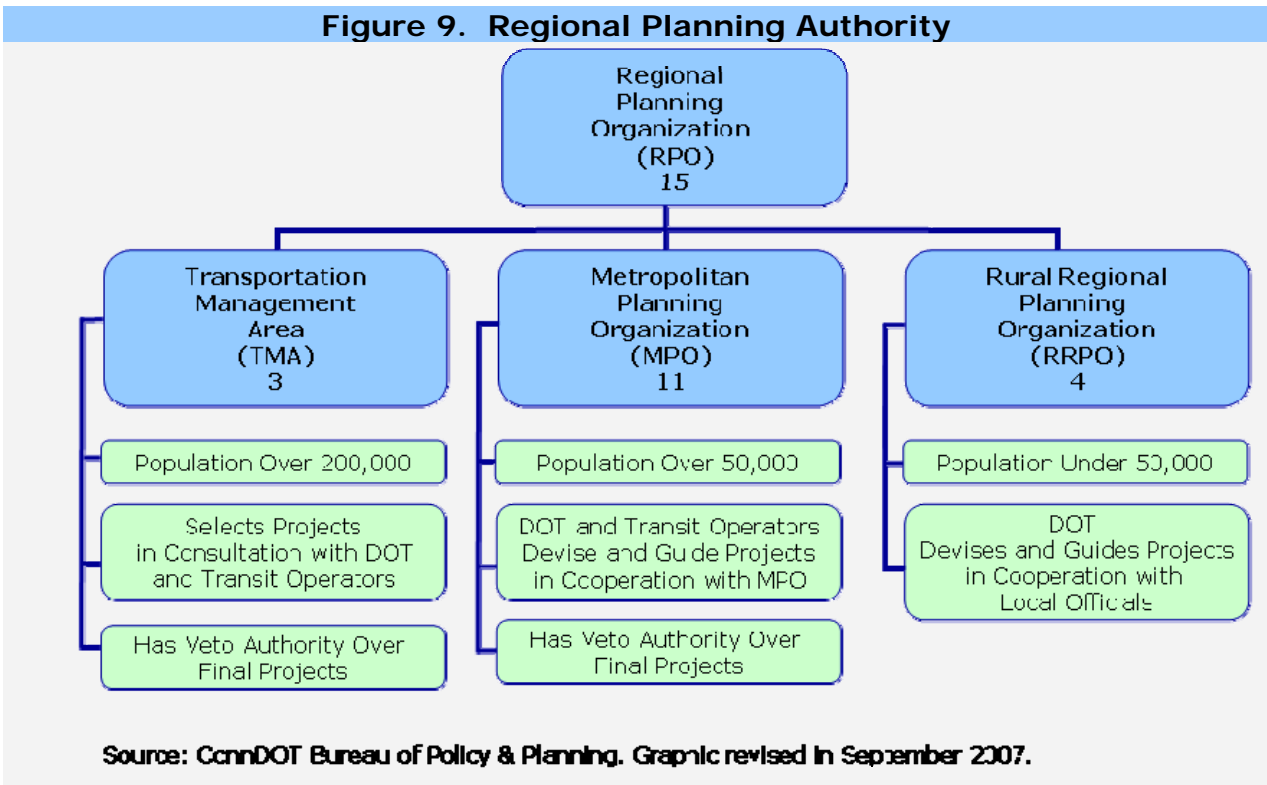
Figure 9. Regional Planning Authority

Regional Planning Organization (RPO) 15

Transportation Management Area (TMA) 3

Population Over 200,000

Selects Projects in Consultation with DOT and Transit Operators

Has Veto Authority Over Final Projects

Metropolitan Planning Organization (MPO) 11

Population Over 50,000

DOT and Transit Operators Devise and Guide Projects in Cooperation with MPO

Has Veto Authority Over Final Projects

Rural Regional Planning Organization (RRPO) 4

Population Under 50,000

DOT Devises and Guides Projects in Cooperation with Local Officials

Source: ConnDOT Bureau of Policy & Planning. Graphic revised in September 2007.